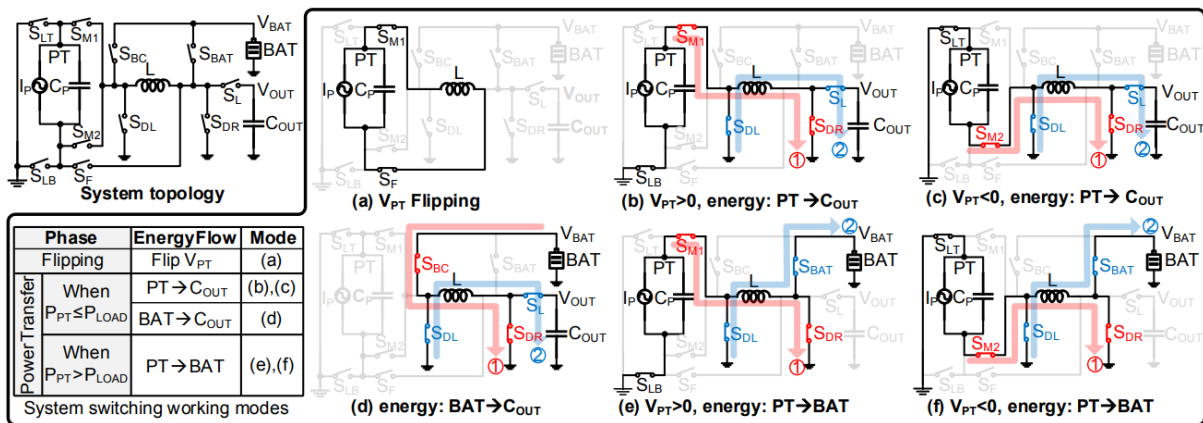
$S_{LT}$ $S_{M1}$ $V_{BAT}$
PT $S_{BC}$ $S_{BAT}$ BAT
$I_P$ $C_P$ L $S_L$ $V_{OUT}$
$S_{DL}$ $S_{DR}$ $C_{OUT}$
$S_{M2}$
$S_{LB}$ $S_F$
System topology

| Phase | | EnergyFlow | Mode |
|---|---|---|---|
| Flipping | | Flip $V_{PT}$ | (a) |
| PowerTransfer | When $P_{PT}$≤$P_{LOAD}$ | PT→$C_{OUT}$ | (b),(c) |
| | | BAT→$C_{OUT}$ | (d) |
| | When $P_{PT}$>$P_{LOAD}$ | PT→BAT | (e),(f) |

System switching working modes

$S_{LT}$ $S_{M1}$ $V_{BAT}$ PT $S_{BC}$ $S_{BAT}$ BAT $I_P$ $C_P$ L $S_L$ $V_{OUT}$ $S_{DL}$ $S_{DR}$ $C_{OUT}$ $S_{M2}$ $S_{LB}$ $S_F$
(a) $V_{PT}$ Flipping

$S_{LT}$ $S_{M1}$ $V_{BAT}$ PT $S_{BC}$ $S_{BAT}$ BAT $I_P$ $C_P$ L $S_L$ $V_{OUT}$ $S_{DL}$ $S_{DR}$ $C_{OUT}$ ① ② $S_{M2}$ $S_{LB}$ $S_F$
(b) $V_{PT}$>0, energy: PT→$C_{OUT}$

$S_{LT}$ $S_{M1}$ $V_{BAT}$ PT $S_{BC}$ $S_{BAT}$ BAT $I_P$ $C_P$ L $S_L$ $V_{OUT}$ $S_{DL}$ $S_{DR}$ $C_{OUT}$ ① ② $S_{M2}$ $S_{LB}$ $S_F$
(c) $V_{PT}$<0, energy: PT→ $C_{OUT}$

$S_{LT}$ $S_{M1}$ $V_{BAT}$ PT $S_{BC}$ $S_{BAT}$ BAT $I_P$ $C_P$ L $S_L$ $V_{OUT}$ $S_{DL}$ $S_{DR}$ $C_{OUT}$ ① ② $S_{M2}$ $S_{LB}$ $S_F$
(d) energy: BAT→$C_{OUT}$

$S_{LT}$ $S_{M1}$ ② $V_{BAT}$ PT $S_{BC}$ $S_{BAT}$ BAT $I_P$ $C_P$ L $S_L$ $V_{OUT}$ $S_{DL}$ $S_{DR}$ $C_{OUT}$ ① $S_{M2}$ $S_{LB}$ $S_F$
(e) $V_{PT}$>0, energy: PT→BAT

$S_{LT}$ $S_{M1}$ ② $V_{BAT}$ PT $S_{BC}$ $S_{BAT}$ BAT $I_P$ $C_P$ L $S_L$ $V_{OUT}$ $S_{DL}$ $S_{DR}$ $C_{OUT}$ ① $S_{M2}$ $S_{LB}$ $S_F$
(f) $V_{PT}$<0, energy: PT→BAT